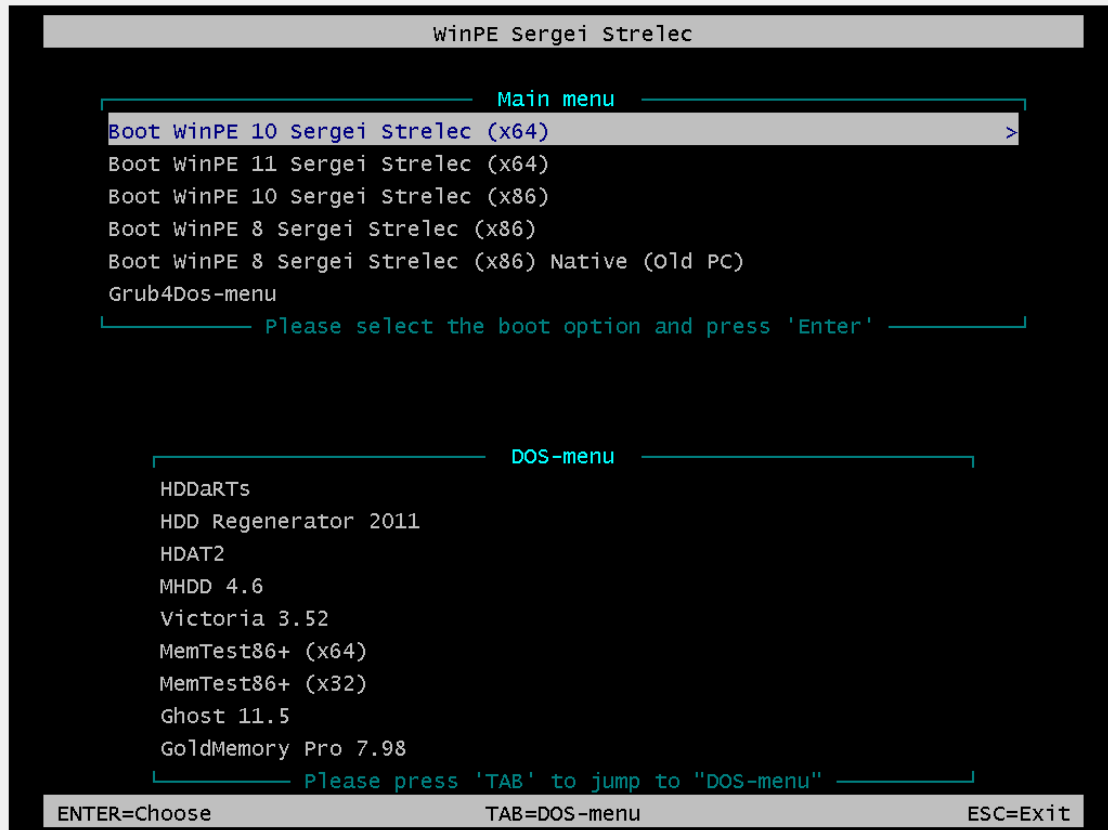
WinPE Sergei Strelec

Main menu

Boot WinPE 10 Sergei Strelec (x64) >
Boot WinPE 11 Sergei Strelec (x64)
Boot WinPE 10 Sergei Strelec (x86)
Boot WinPE 8 Sergei Strelec (x86)
Boot WinPE 8 Sergei Strelec (x86) Native (Old PC)
Grub4Dos-menu

Please select the boot option and press 'Enter'

DOS-menu

HDDaRTs
HDD Regenerator 2011
HDAT2
MHDD 4.6
Victoria 3.52
MemTest86+ (x64)
MemTest86+ (x32)
Ghost 11.5
GoldMemory Pro 7.98

Please press 'TAB' to jump to "DOS-menu"

ENTER=Choose TAB=DOS-menu ESC=Exit